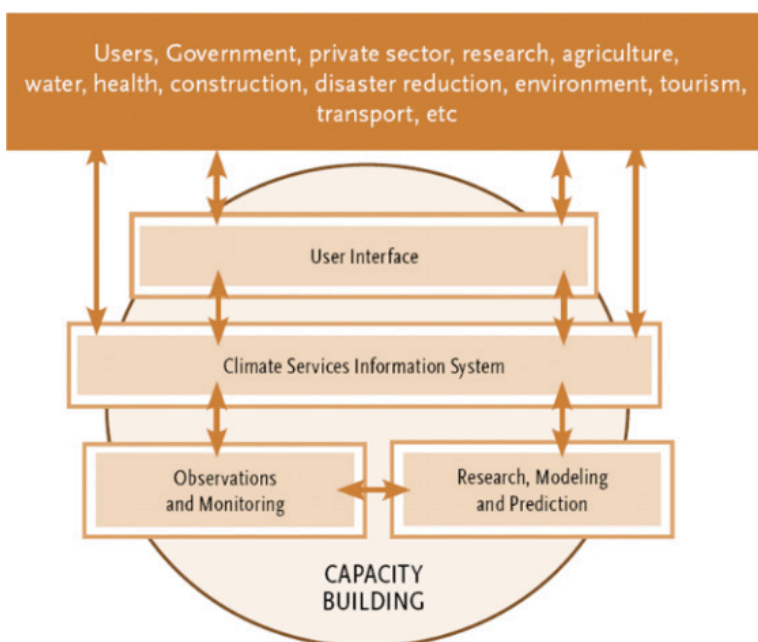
Users, Government, private sector, research, agriculture, water, health, construction, disaster reduction, environment, tourism, transport, etc

User Interface

Climate Services Information System

Observations and Monitoring

Research, Modeling and Prediction

CAPACITY BUILDING